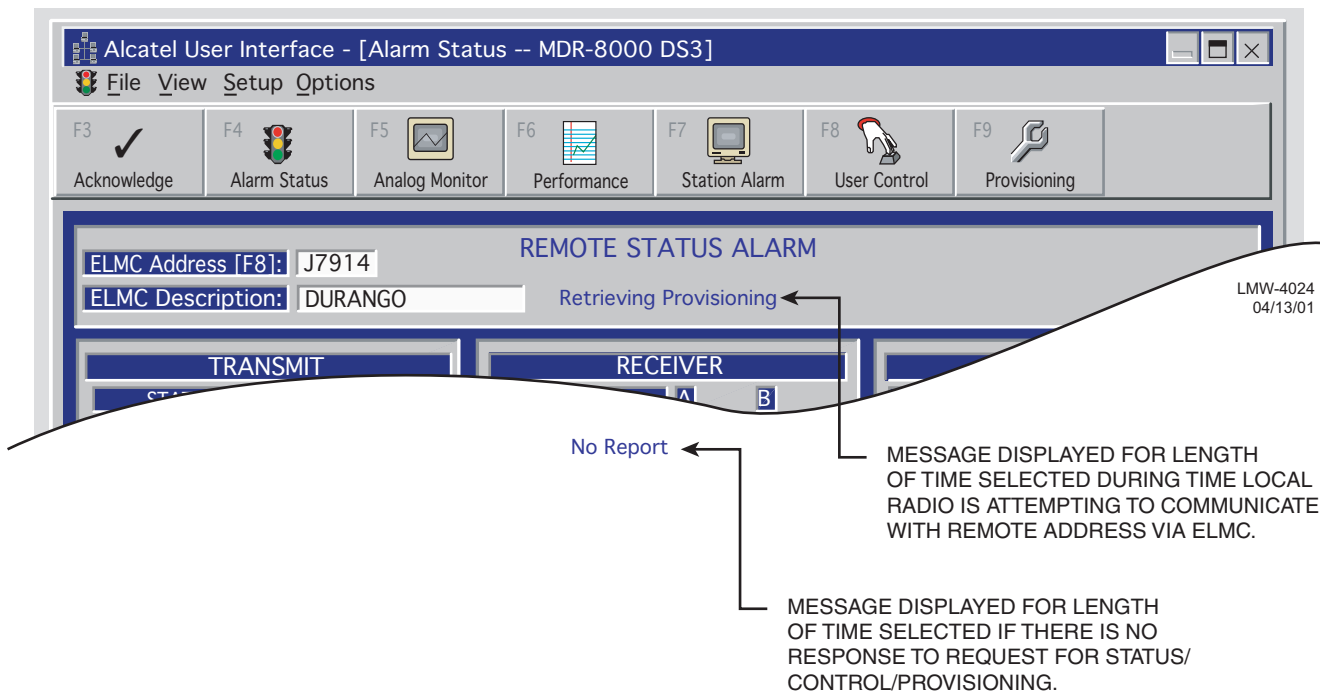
Alcatel User Interface - [Alarm Status -- MDR-8000 DS3]

File View Setup Options

F3 Acknowledge

F4 Alarm Status

F5 Analog Monitor

F6 Performance

F7 Station Alarm

F8 User Control

F9 Provisioning

ELMC Address [F8]: J7914

ELMC Description: DURANGO

REMOTE STATUS ALARM

Retrieving Provisioning

LMW-4024
04/13/01

TRANSMIT

RECEIVER

A B

No Report

MESSAGE DISPLAYED FOR LENGTH OF TIME SELECTED DURING TIME LOCAL RADIO IS ATTEMPTING TO COMMUNICATE WITH REMOTE ADDRESS VIA ELMC.

MESSAGE DISPLAYED FOR LENGTH OF TIME SELECTED IF THERE IS NO RESPONSE TO REQUEST FOR STATUS/ CONTROL/PROVISIONING.